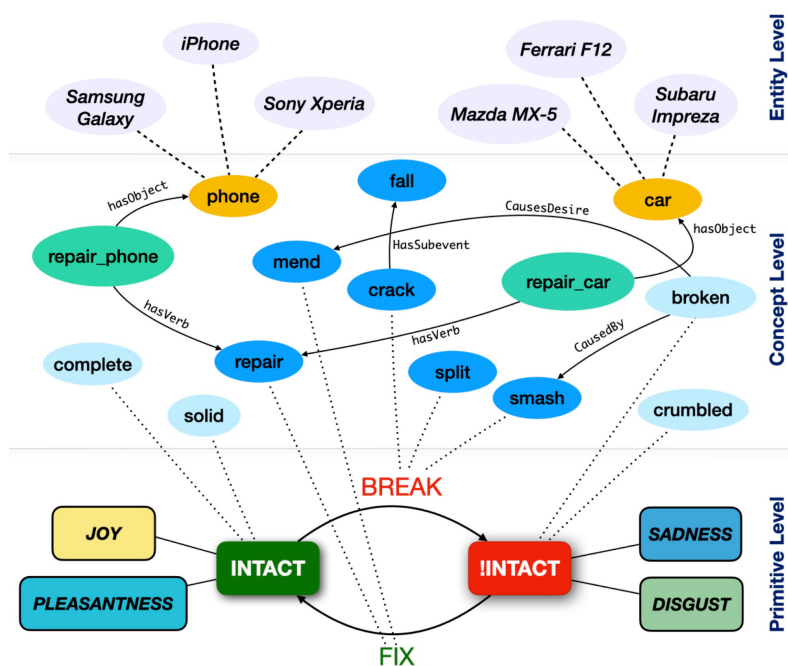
Entity Level

iPhone
Samsung Galaxy
Sony Xperia
Ferrari F12
Mazda MX-5
Subaru Impreza

Concept Level

hasObject
phone
fall
CausesDesire
car
hasObject
repair_phone
mend
HasSubevent
crack
repair_car
broken
hasVerb
hasVerb
CausedBy
complete
repair
split
smash
solid
crumbled

Primitive Level

BREAK
JOY
INTACT
!INTACT
SADNESS
PLEASANTNESS
DISGUST
FIX